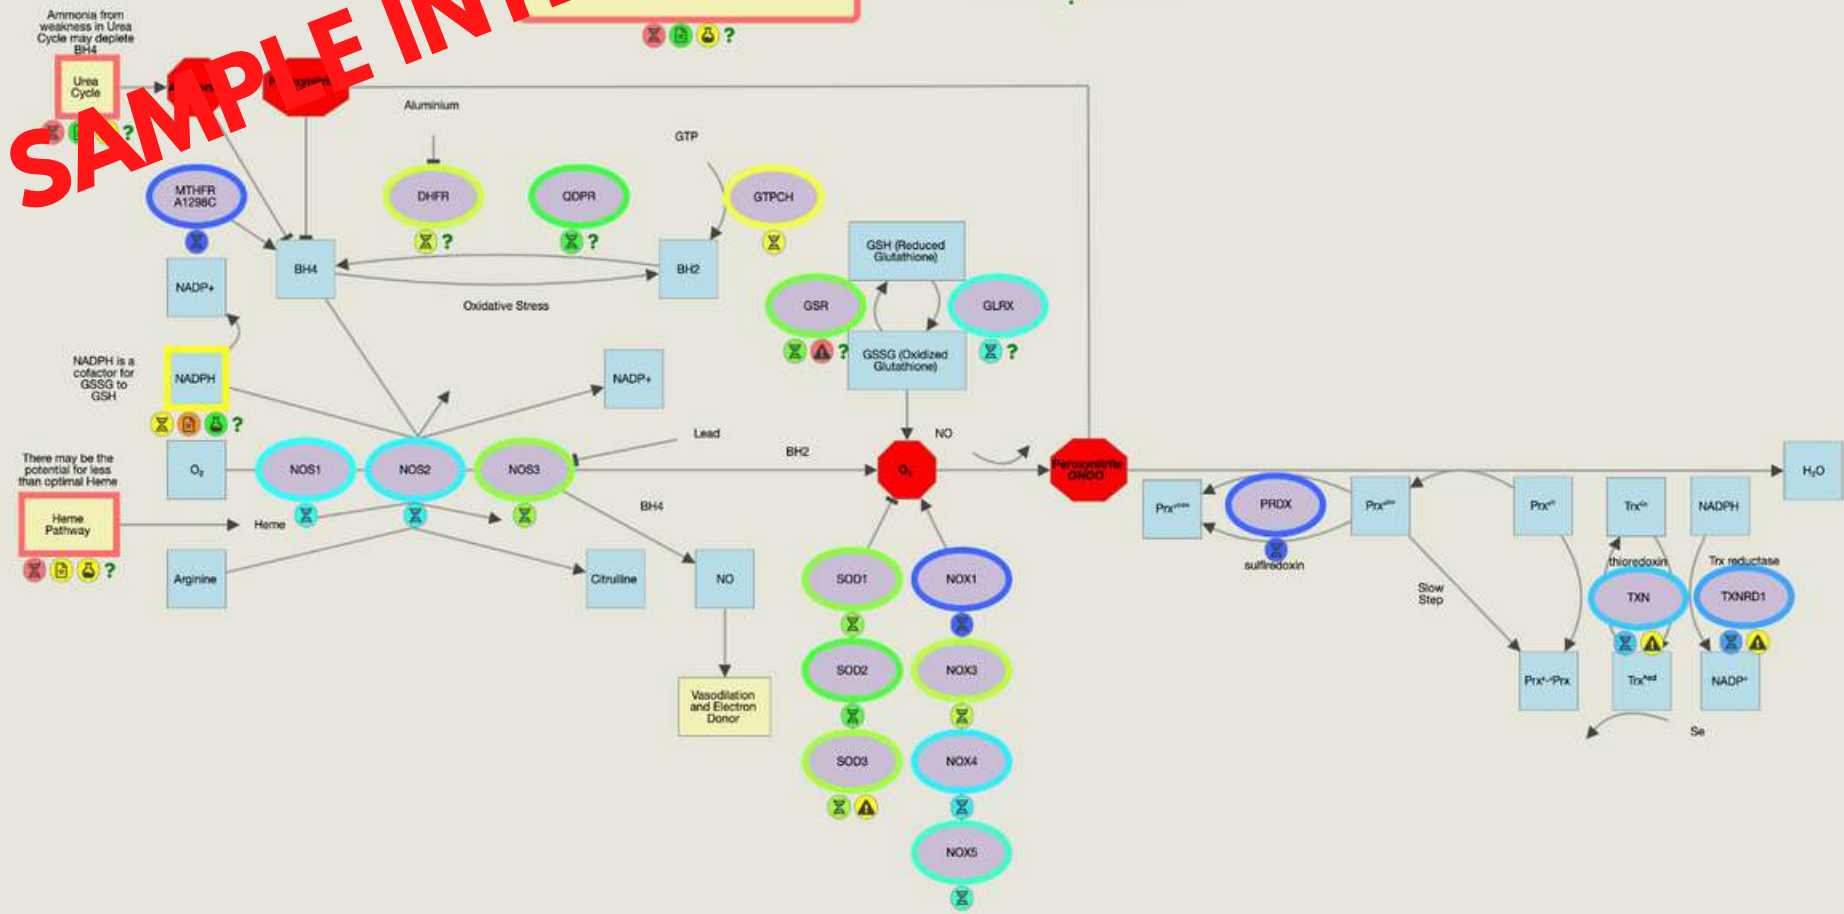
SAMPLE INT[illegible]

?

Ammonia from weakness in Urea Cycle may deplete BH4

Urea Cycle

?

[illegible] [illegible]

Aluminium

GTP

MTHFR A1298C

DHFR

?

QDPR

?

GTPCH

NADP+

BH4

BH2

GSH (Reduced Glutathione)

Oxidative Stress

GSR

GLRX

? 

GSSG (Oxidized Glutathione)

?

NADPH is a cofactor for GSSG to GSH

NADPH

NADP+

?

Lead

NO

There may be the potential for less than optimal Heme

$O_2$

NOS1

NOS2

NOS3

BH2

$O_2^-$

Peroxynitrite ONOO

$H_2O$

BH4

Heme Pathway

Heme

$Prx^{SO2H}$

PRDX

$Prx^{SOH}$

$Prx^{SH}$

$Trx^{SH}$

NADPH

sulfiredoxin

?

Arginine

Citrulline

NO

SOD1

NOX1

thioredoxin

Trx reductase

Slow Step

TXN

TXNRD1

SOD2

NOX3

Vasodilation and Electron Donor

$Prx^{S}$-$^{S}Prx$

$Trx^{Red}$

$NADP^+$

Se

SOD3

NOX4

NOX5